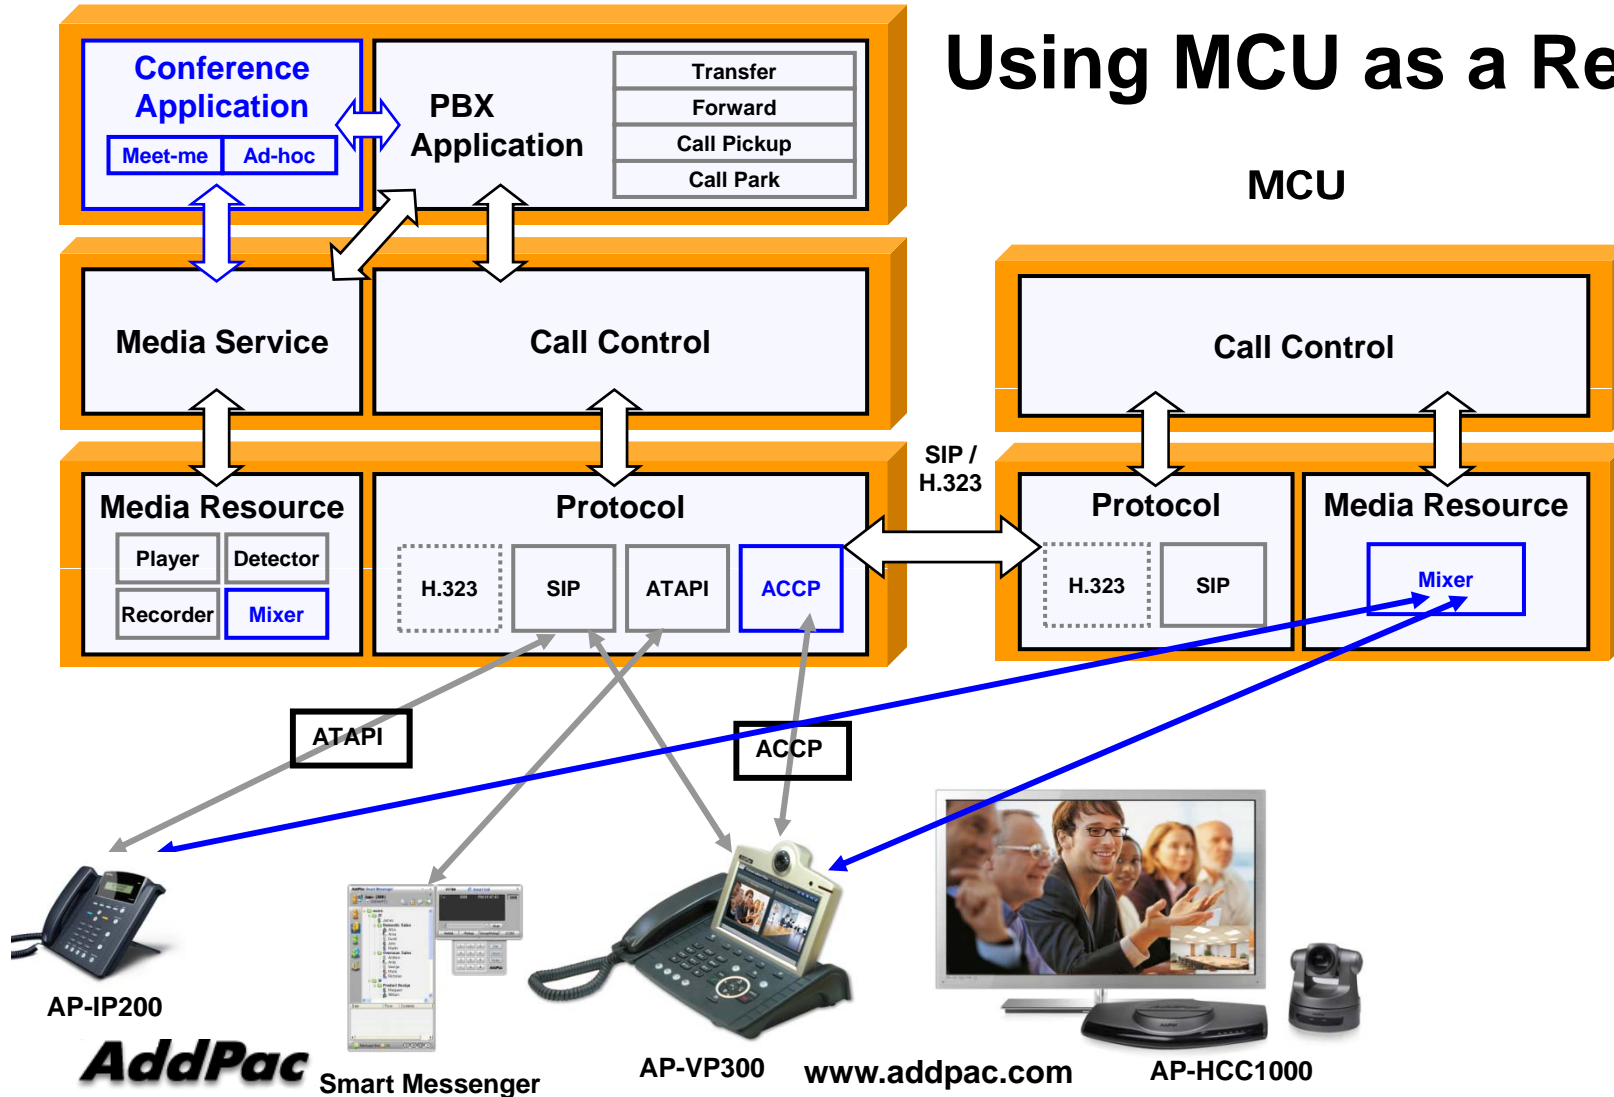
Using MCU as a Re

Conference Application

Meet-me

Ad-hoc

PBX Application

Transfer

Forward

Call Pickup

Call Park

MCU

Media Service

Call Control

Call Control

Media Resource

Player

Detector

Recorder

Mixer

Protocol

H.323

SIP

ATAPI

ACCP

SIP / H.323

Protocol

H.323

SIP

Media Resource

Mixer

ATAPI

ACCP

AP-IP200

AddPac

Smart Messenger

AP-VP300

www.addpac.com

AP-HCC1000